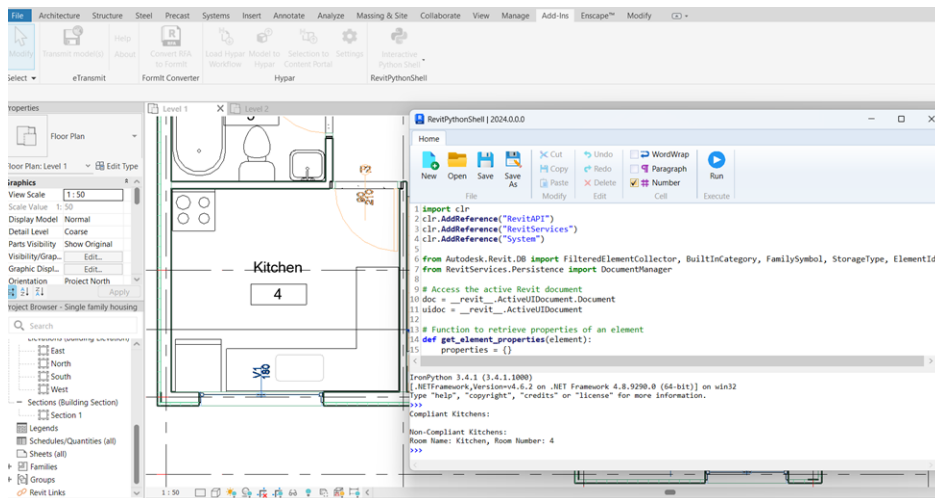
File Architecture Structure Steel Precast Systems Insert Annotate Analyze Massing & Site Collaborate View Manage Add-Ins Enscape™ Modify

Modify Transmit model(s) Help About Convert RFA to FormIt Load Hypar Workflow Model to Hypar Selection to Content Portal Settings Interactive Python Shell

Select eTransmit FormIt Converter Hypar RevitPythonShell

Properties

Level 1 Level 2

Floor Plan

Floor Plan: Level 1 Edit Type

Graphics
View Scale 1 : 50
Scale Value 1: 50
Display Model Normal
Detail Level Coarse
Parts Visibility Show Original
Visibility/Grap... Edit...
Graphic Displ... Edit...
Orientation Project North

Apply

Project Browser - Single family housing

Search

Elevations (Building Elevation)
East
North
South
West
Sections (Building Section)
Section 1
Legends
Schedules/Quantities (all)
Sheets (all)
Families
Groups
Revit Links

Kitchen
4

1 : 50

RevitPythonShell | 2024.0.0.0

Home

New Open Save Save As
File
Cut Copy Paste
Modify
Undo Redo Delete
Edit
WordWrap Paragraph Number
Cell
Run
Execute

1 import clr
2 clr.AddReference("RevitAPI")
3 clr.AddReference("RevitServices")
4 clr.AddReference("System")
5
6 from Autodesk.Revit.DB import FilteredElementCollector, BuiltInCategory, FamilySymbol, StorageType, ElementId
7 from RevitServices.Persistence import DocumentManager
8
9 # Access the active Revit document
10 doc = __revit__.ActiveUIDocument.Document
11 uidoc = __revit__.ActiveUIDocument
12
13 # Function to retrieve properties of an element
14 def get_element_properties(element):
15     properties = {}

IronPython 3.4.1 (3.4.1.1000)
[.NETFramework,Version=v4.6.2 on .NET Framework 4.8.9290.0 (64-bit)] on win32
Type "help", "copyright", "credits" or "license" for more information.
>>>
Compliant Kitchens:

Non-Compliant Kitchens:
Room Name: Kitchen, Room Number: 4
>>>